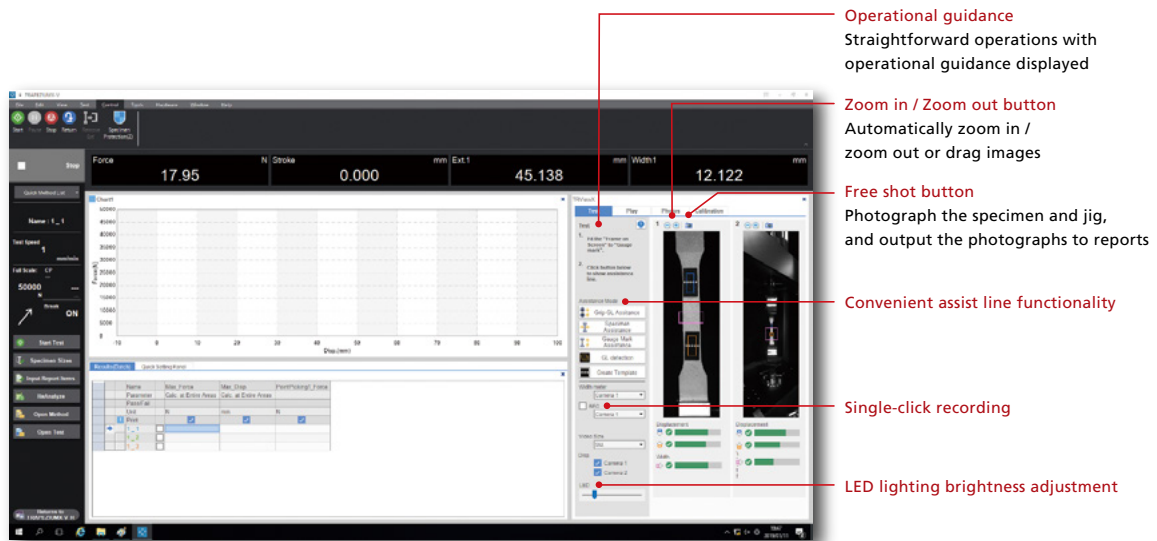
Operational guidance
Straightforward operations with operational guidance displayed

Zoom in / Zoom out button
Automatically zoom in / zoom out or drag images

Free shot button
Photograph the specimen and jig, and output the photographs to reports

Convenient assist line functionality

Single-click recording

LED lighting brightness adjustment

TRAPEZIUMX-V

Start Pause Stop Return Specimen Protection(2)

Stop

Force N 17.95
Stroke mm 0.000
Ext.1 mm 45.138
Width1 mm 12.122

Quick Method List

Name : 1 _ 1

Test Speed 1 mm/min

Full Scale: CF 50000 N

Break ON

Start Test
Specimen Sizes
Input Report Items
Reanalyze
Open Method
Open Test

Chart1

50000
45000
40000
35000
30000
25000
20000
15000
10000
5000
0

Force(N)

-10 0 10 20 30 40 50 60 70 80 90 100
Stop (mm)

Results(Details) Quick Setting Kenel

| | Name | Max_Force | Max_Disp | Point/Pickup1_Force |
|---|---|---|---|---|
| | Parameter | Calc. at Entire Areas | Calc. at Entire Areas | |
| | Pass/Fail | | | |
| | Unit | N | mm | N |
| | Print | | | |
| | 1_1 | | | |

TRViewX

Test Play Photos Calibration

Test
1. Hit the "Trainer on Screen" or "Gauge mark".
2. Click button below to show assistance line.

Assistance Mode
Grip-GL Assistance
Specimen Assistance
Gauge Mark Assistance
GL detection
Create Template

Video mode
Camera 1
Camera 1

Video Size

Disp
Camera 1
Camera 2

LED

1 2

Displacement
Width

Return to TRAPEZIUMX-V